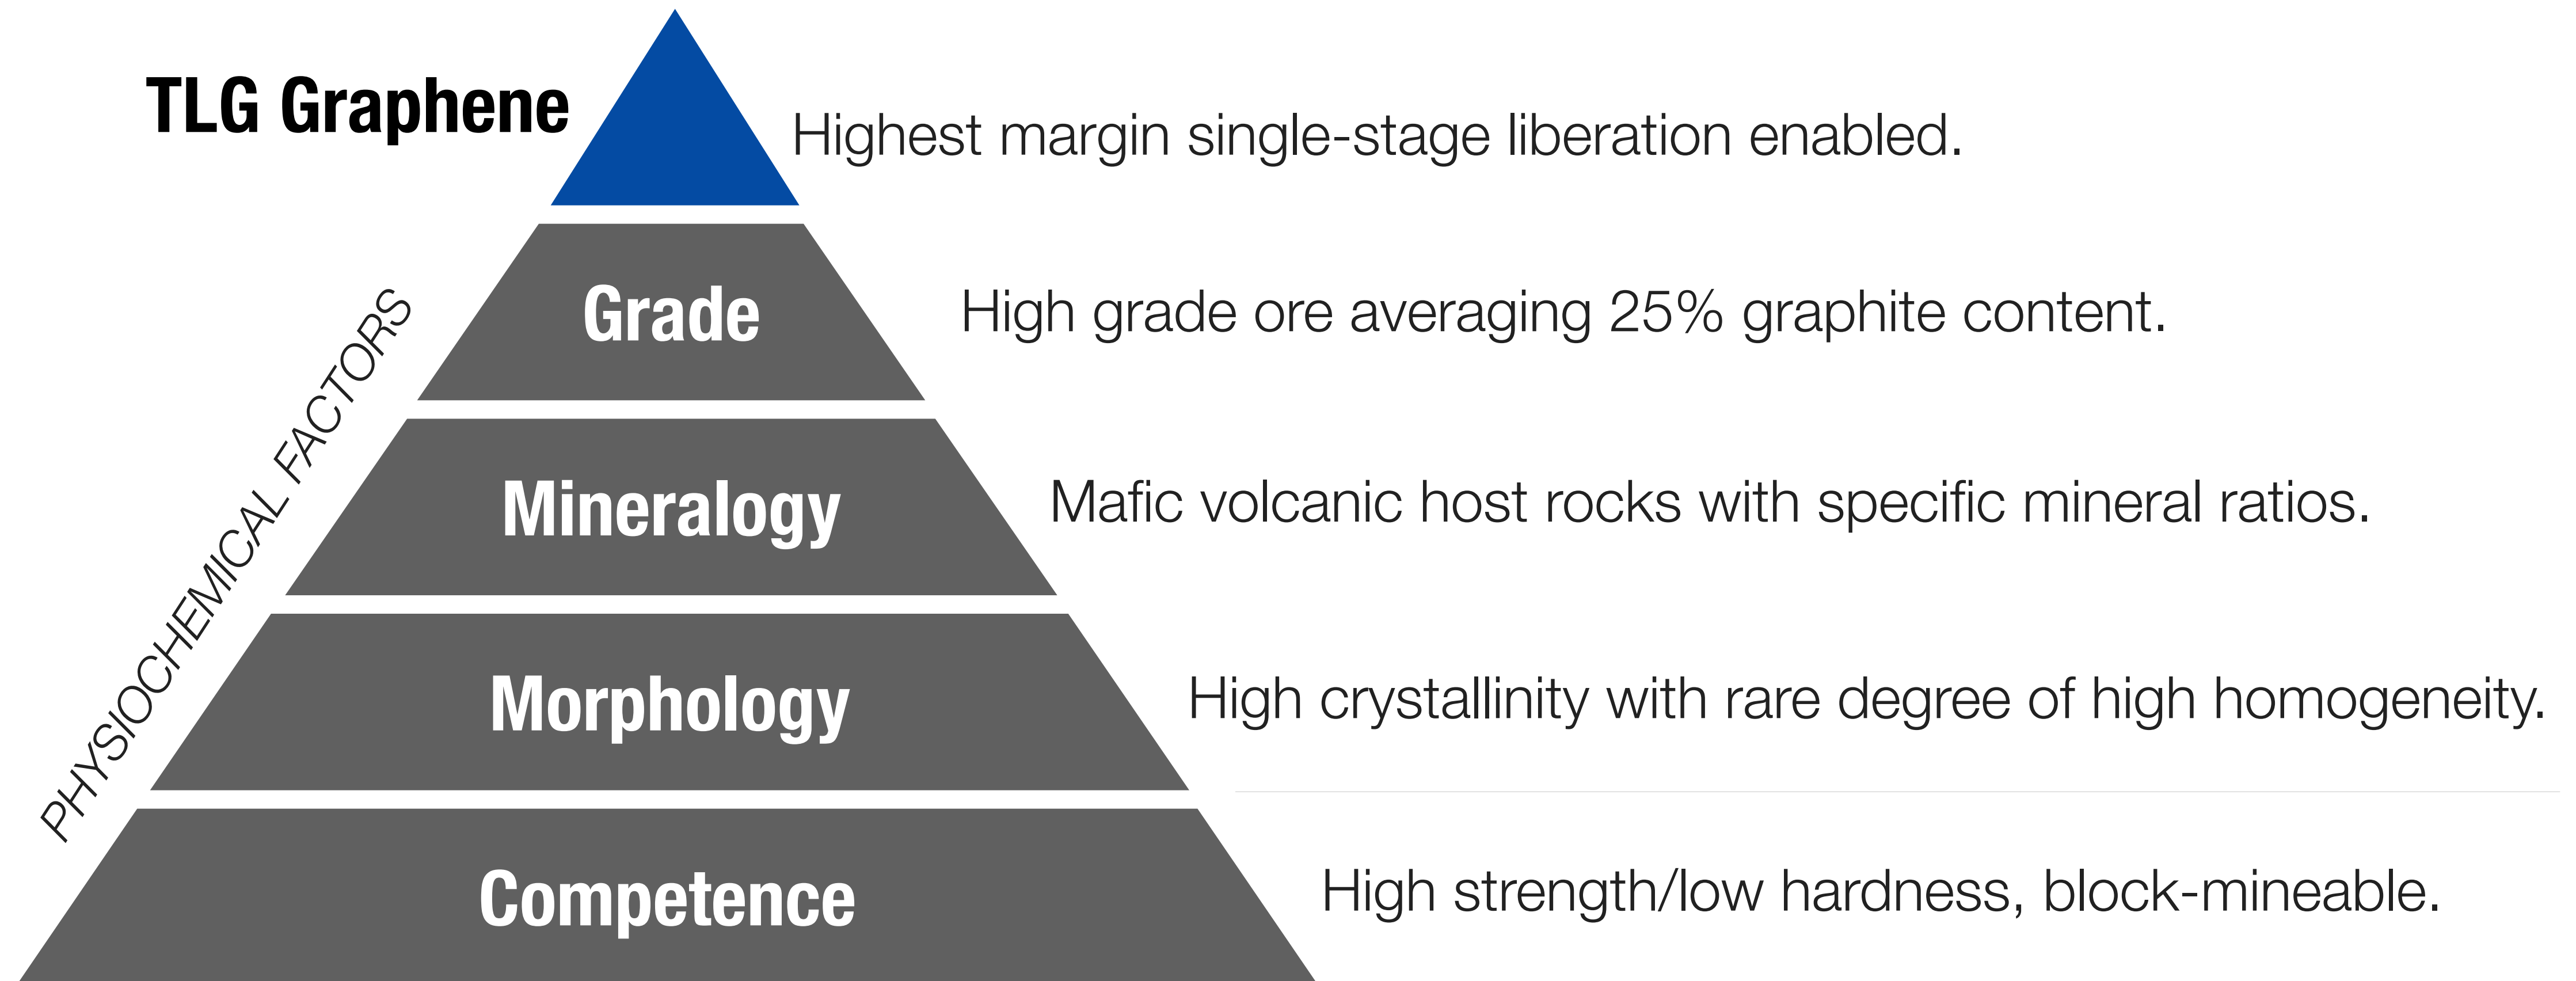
TLG Graphene

Highest margin single-stage liberation enabled.

Grade

High grade ore averaging 25% graphite content.

Mineralogy

Mafic volcanic host rocks with specific mineral ratios.

Morphology

High crystallinity with rare degree of high homogeneity.

Competence

High strength/low hardness, block-mineable.

PHYSIOCHEMICAL FACTORS